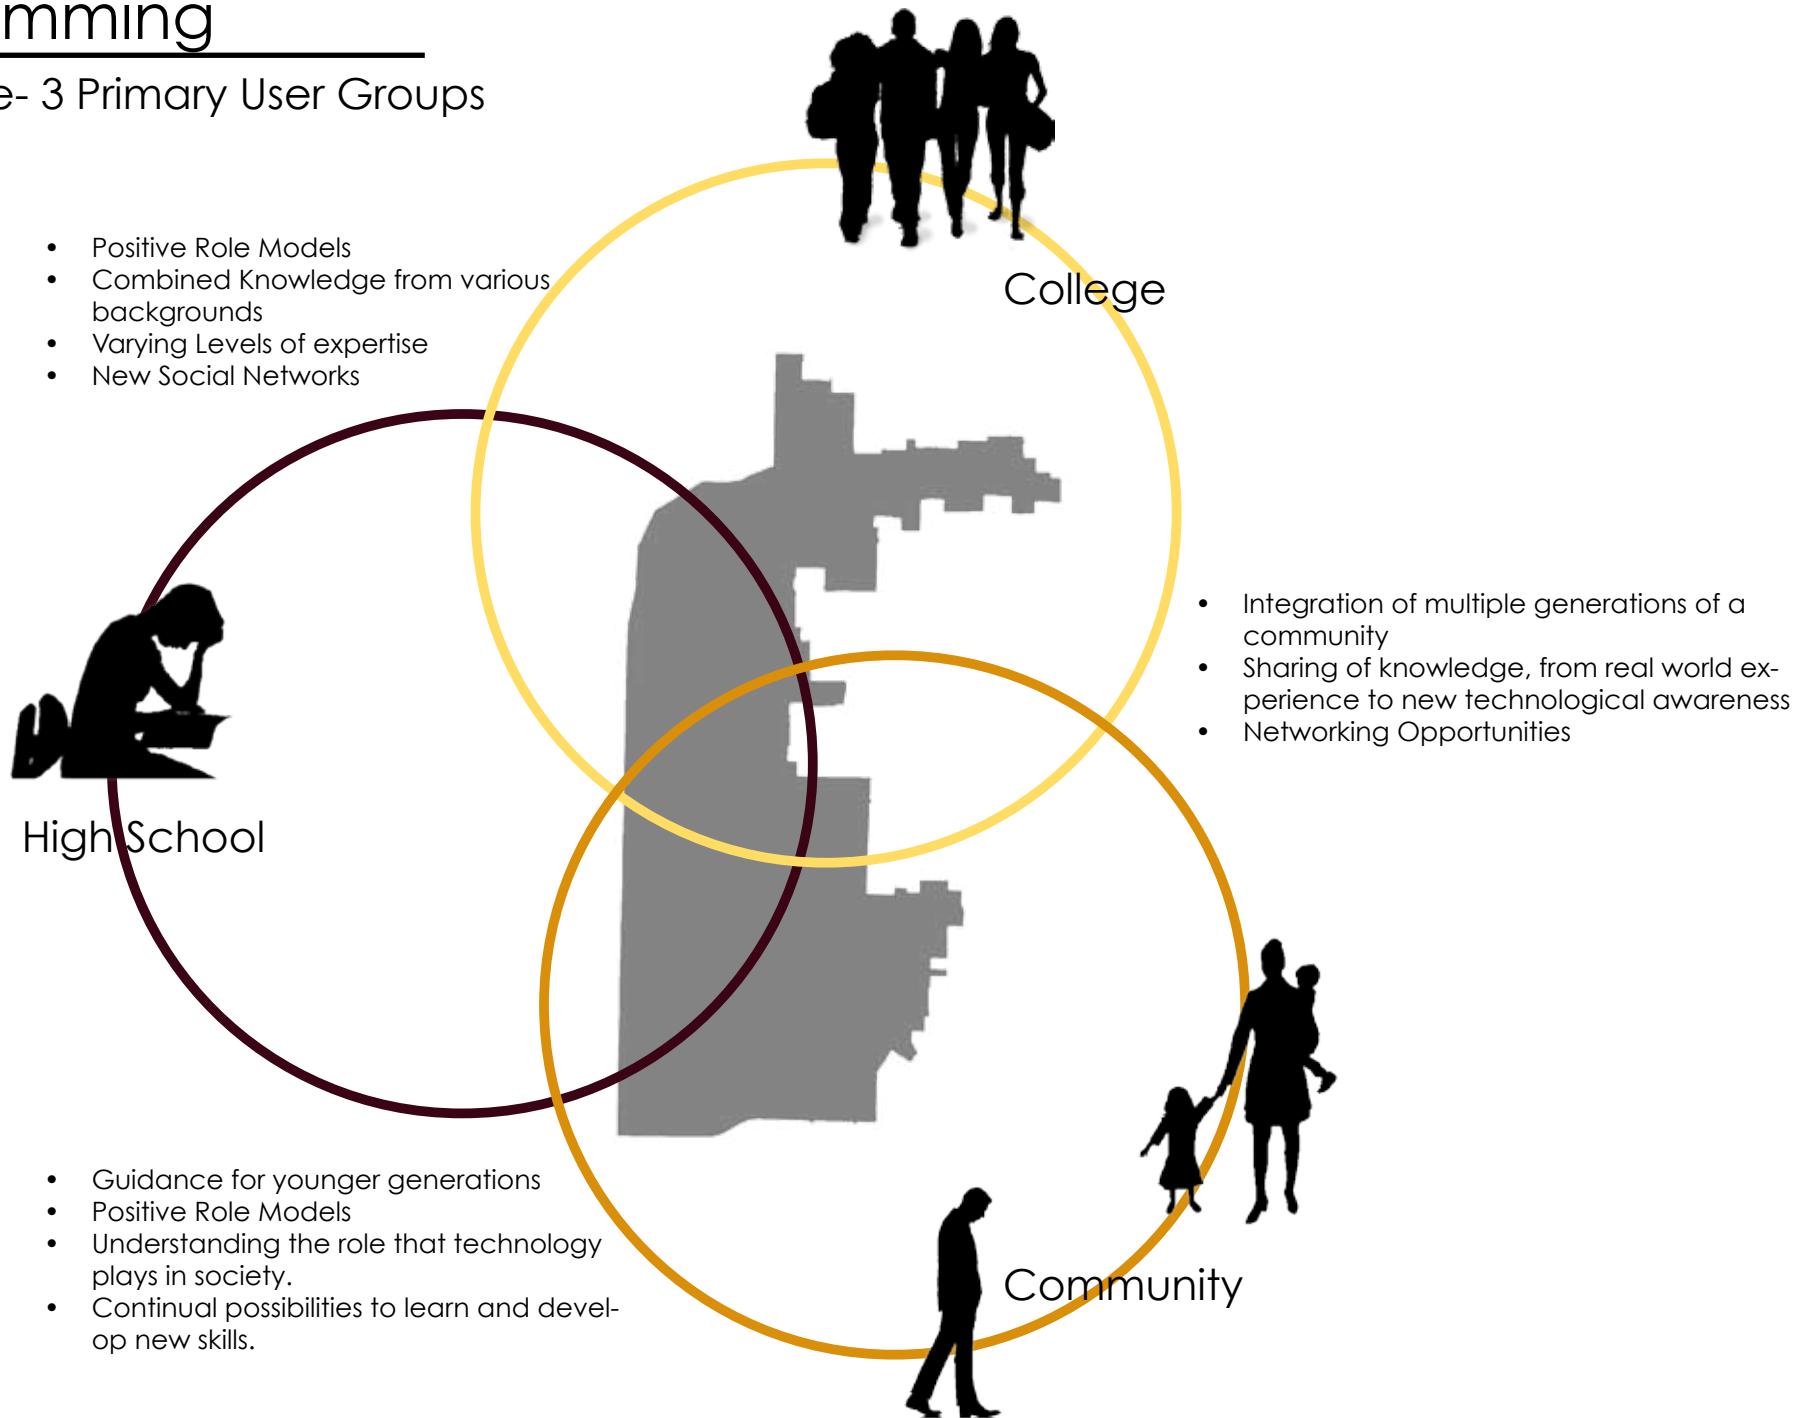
mming

e- 3 Primary User Groups

- Positive Role Models
- Combined Knowledge from various backgrounds
- Varying Levels of expertise
- New Social Networks

College

- Integration of multiple generations of a community
- Sharing of knowledge, from real world experience to new technological awareness
- Networking Opportunities

High School

- Guidance for younger generations
- Positive Role Models
- Understanding the role that technology plays in society.
- Continual possibilities to learn and develop new skills.

Community